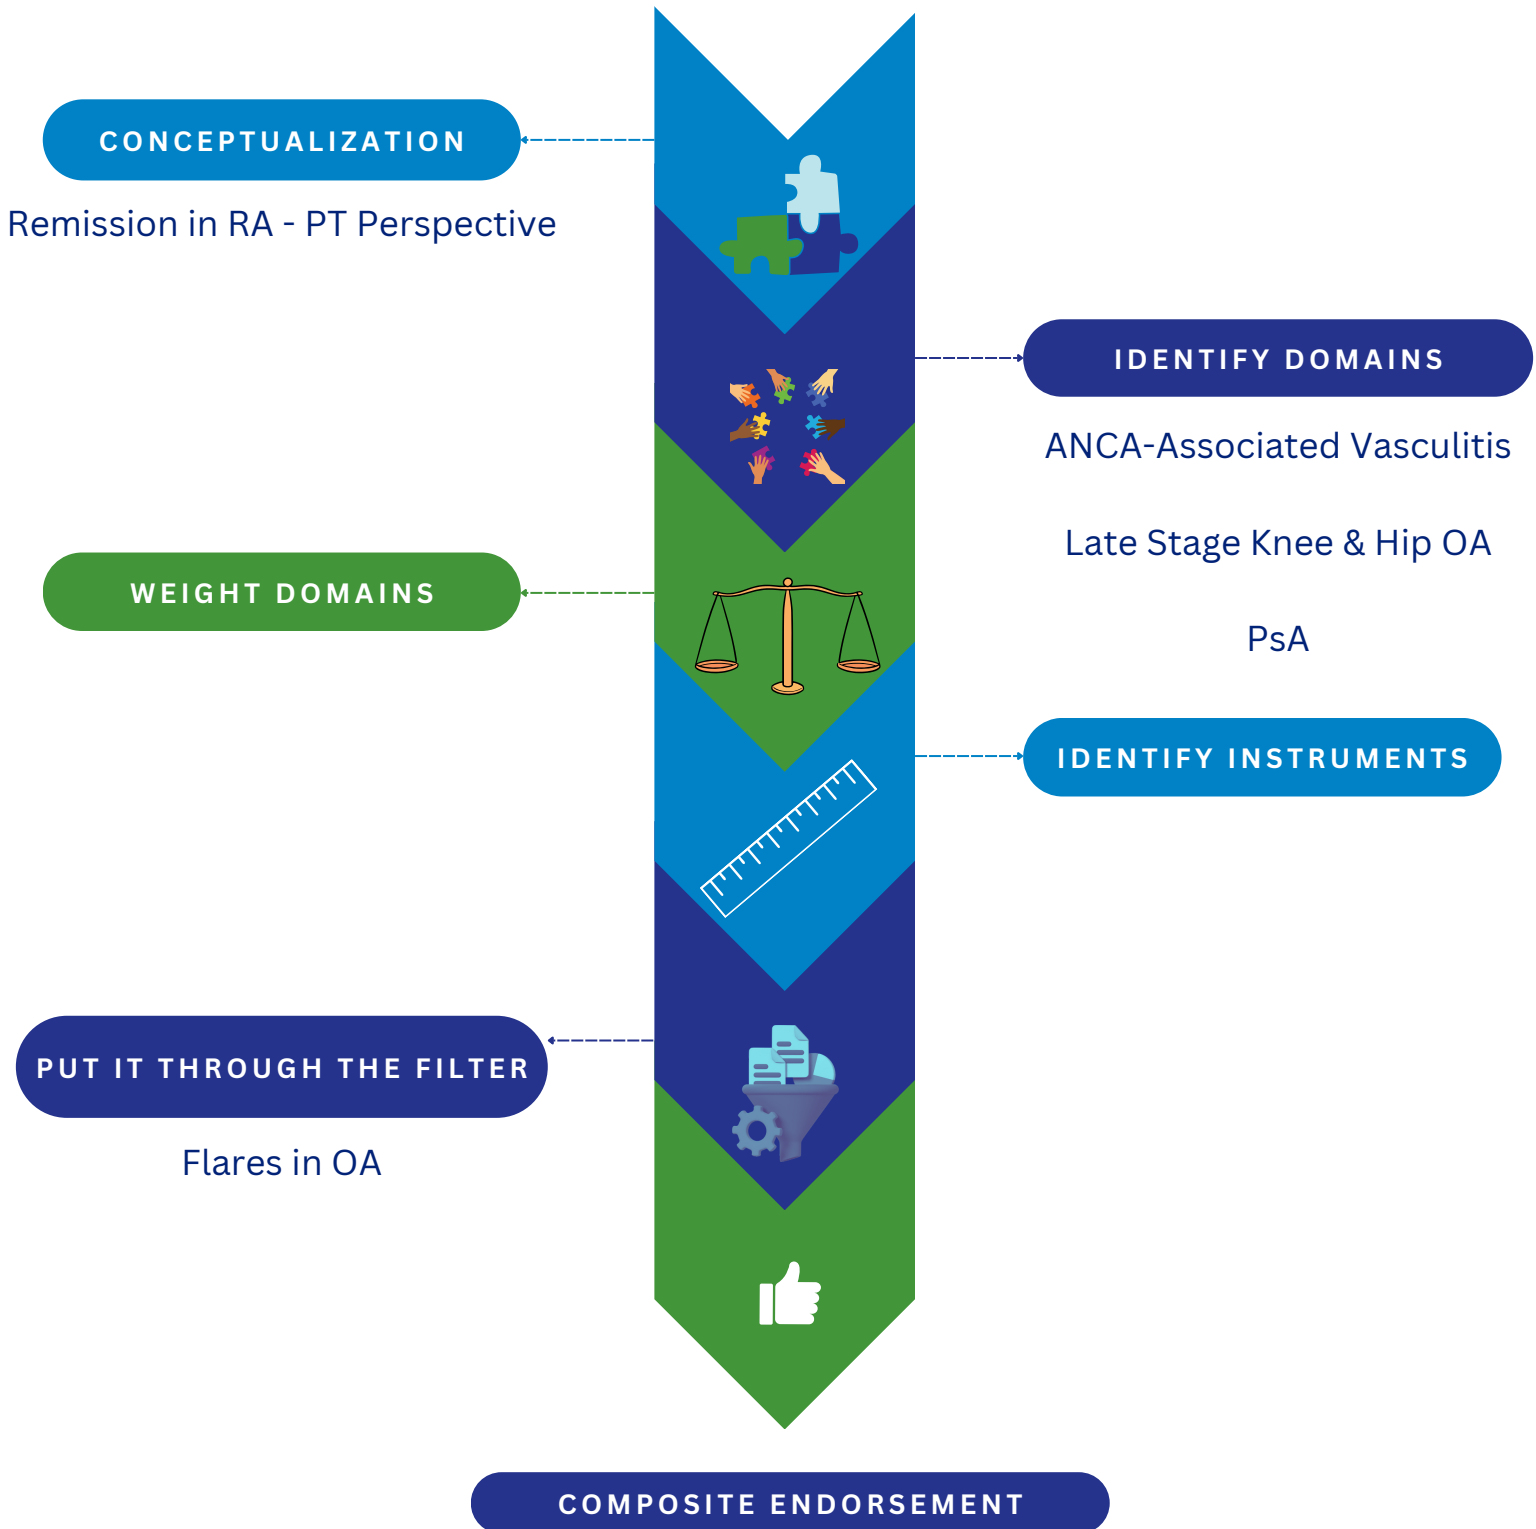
CONCEPTUALIZATION

Remission in RA - PT Perspective

IDENTIFY DOMAINS

ANCA-Associated Vasculitis

Late Stage Knee & Hip OA

PsA

WEIGHT DOMAINS

IDENTIFY INSTRUMENTS

PUT IT THROUGH THE FILTER

Flares in OA

COMPOSITE ENDORSEMENT